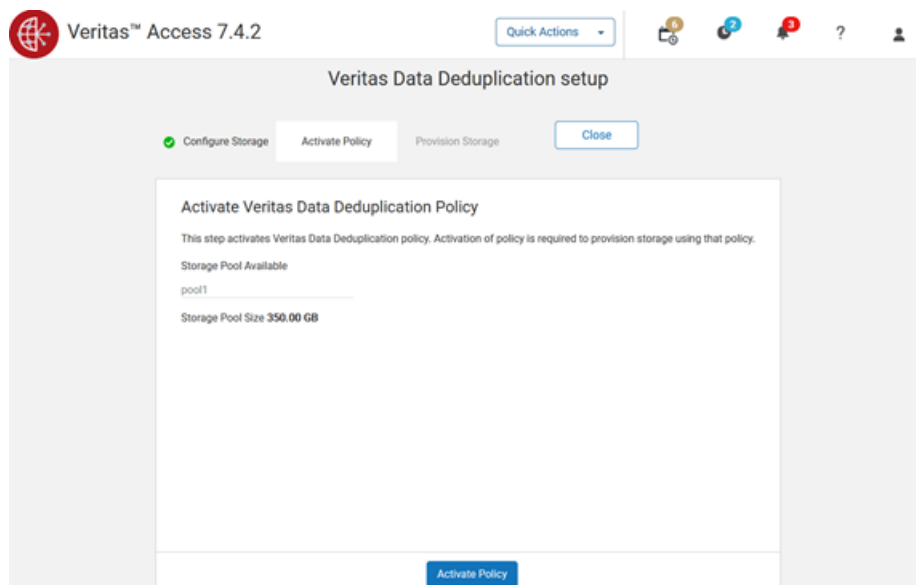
Veritas™ Access 7.4.2

Quick Actions

6 2 3 ?

Veritas Data Deduplication setup

Configure Storage Activate Policy Provision Storage

Close

Activate Veritas Data Deduplication Policy

This step activates Veritas Data Deduplication policy. Activation of policy is required to provision storage using that policy.

Storage Pool Available

pool1

Storage Pool Size **350.00 GB**

Activate Policy